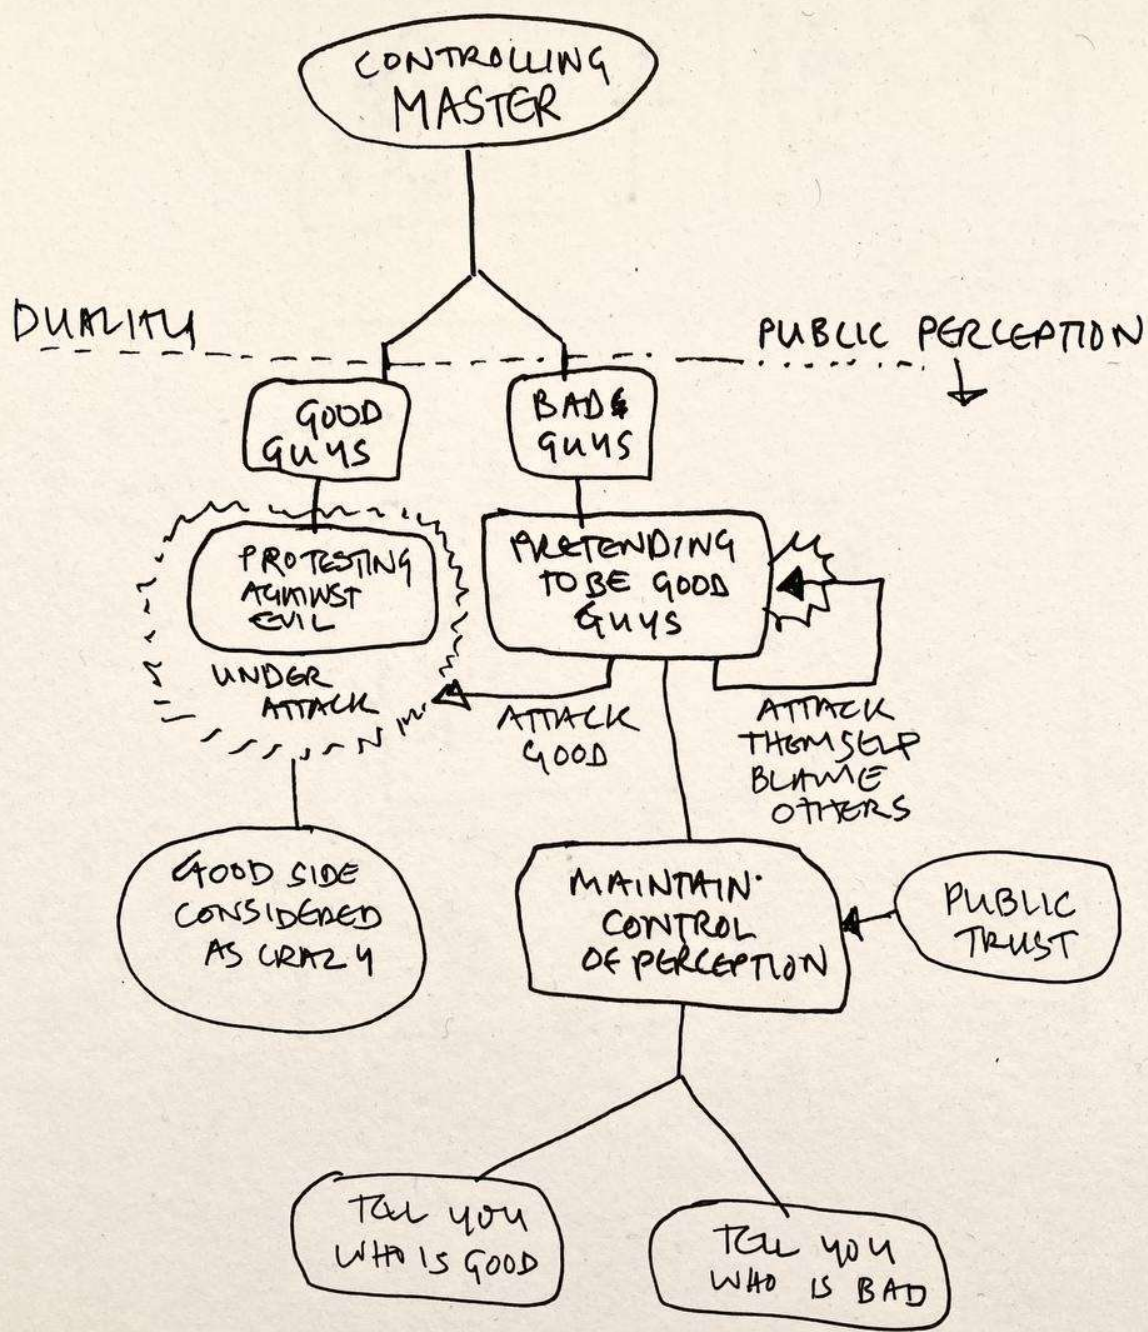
CONTROLLING MASTER

DUALITY

PUBLIC PERCEPTION

GOOD GUYS

BAD GUYS

PROTESTING AGAINST EVIL

UNDER ATTACK

PRETENDING TO BE GOOD GUYS

ATTACK GOOD

ATTACK THEMSELF BLAME OTHERS

GOOD SIDE CONSIDERED AS CRAZY

MAINTAIN CONTROL OF PERCEPTION

PUBLIC TRUST

TELL YOU WHO IS GOOD

TELL YOU WHO IS BAD